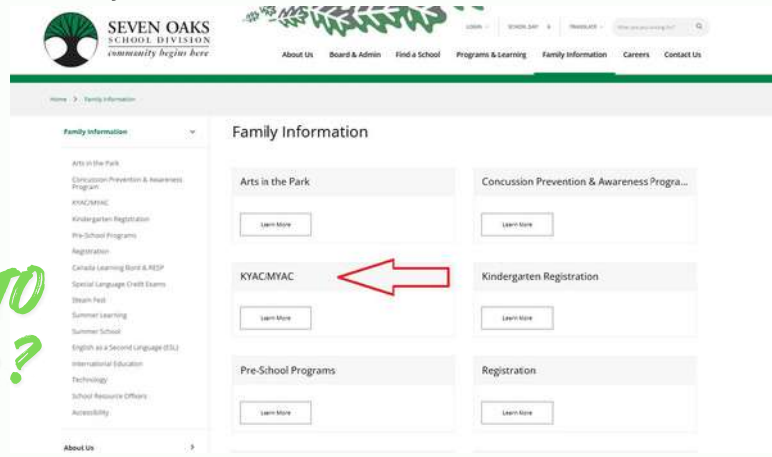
SEVEN OAKS
SCHOOL DIVISION
community begins here

LOGIN | SCHOOL DAY | TRANSLATE | What are you looking for?

About Us | Board & Admin | Find a School | Programs & Learning | Family Information | Careers | Contact Us

Home > Family Information

Family Information

Arts in the Park
Concussion Prevention & Awareness Program
KYAC/MYAC
Kindergarten Registration
Pre-School Programs
Registration
Canada Learning Bond & RESP
Special Language Credit Exams
Steam Fest
Summer Learning
Summer School
English as a Second Language (ESL)
International Education
Technology
School Resource Officers
Accessibility

About Us

Family Information

Arts in the Park
Learn More

Concussion Prevention & Awareness Progra...
Learn More

KYAC/MYAC
Learn More

Kindergarten Registration
Learn More

Pre-School Programs
Learn More

Registration
Learn More

no
?